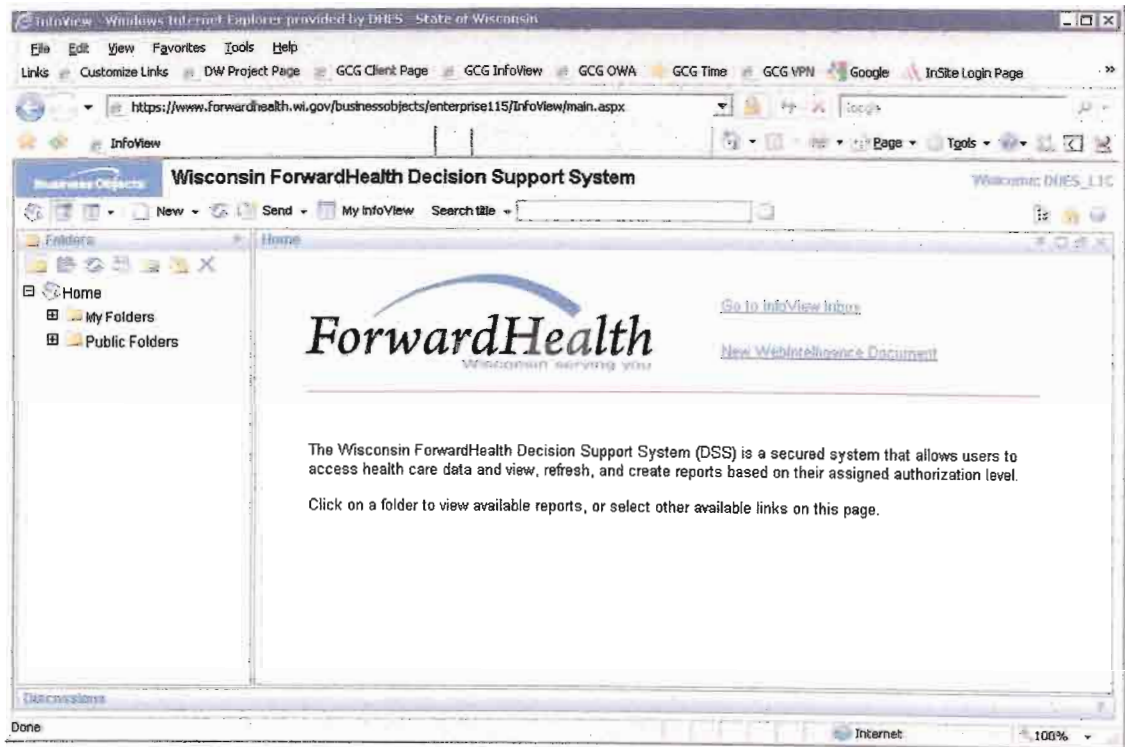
InfoView - Windows Internet Explorer provided by DHFS - State of Wisconsin

File Edit View Favorites Tools Help

Links Customize Links DW Project Page GCG Client Page GCG InfoView GCG OWA GCG Time GCG VPN Google InSite Login Page

https://www.forwardhealth.wi.gov/businessobjects/enterprise115/InfoView/main.aspx

Google

InfoView

Page Tools

Business Objects

Wisconsin ForwardHealth Decision Support System

Welcome: DHFS_L1C

New Send My InfoView Search title

Folders

Home

Home

My Folders

Public Folders

ForwardHealth
Wisconsin serving you

Go to InfoView Inbox

New WebIntelligence Document

The Wisconsin ForwardHealth Decision Support System (DSS) is a secured system that allows users to access health care data and view, refresh, and create reports based on their assigned authorization level.

Click on a folder to view available reports, or select other available links on this page.

Discussions

Done

Internet

100%